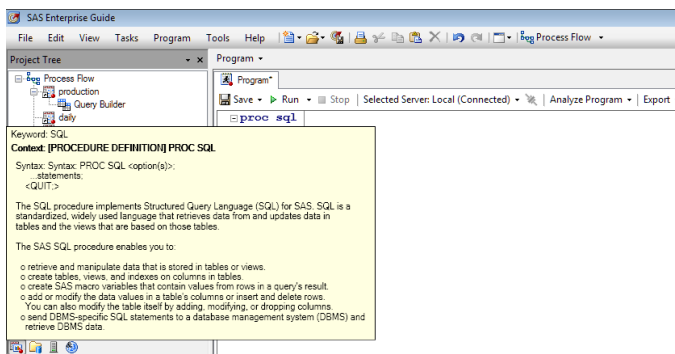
SAS Enterprise Guide

File Edit View Tasks Program Tools Help

Process Flow

Project Tree

Process Flow

production

Query Builder

daily

Program

Program*

Save Run Stop | Selected Server: Local (Connected) | Analyze Program | Export

proc sql

Keyword: SQL
Context: [PROCEDURE DEFINITION] PROC SQL

Syntax: Syntax: PROC SQL <option(s)>;
...statements;
<QUIT;>

The SQL procedure implements Structured Query Language (SQL) for SAS. SQL is a standardized, widely used language that retrieves data from and updates data in tables and the views that are based on those tables.

The SAS SQL procedure enables you to:

o retrieve and manipulate data that is stored in tables or views.
o create tables, views, and indexes on columns in tables.
o create SAS macro variables that contain values from rows in a query's result.
o add or modify the data values in a table's columns or insert and delete rows. You can also modify the table itself by adding, modifying, or dropping columns.
o send DBMS-specific SQL statements to a database management system (DBMS) and retrieve DBMS data.